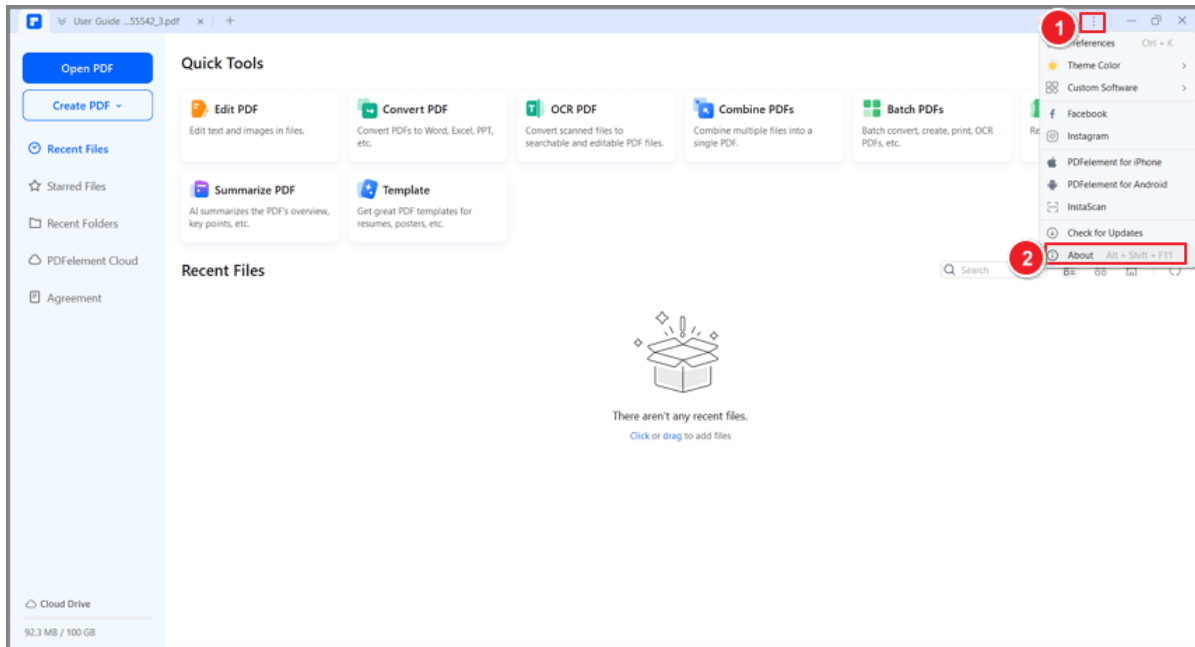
User Guide ...55542_3.pdf

Open PDF

Create PDF

Recent Files

Starred Files

Recent Folders

PDFelement Cloud

Agreement

Cloud Drive

92.3 MB / 100 GB

Quick Tools

Edit PDF
Edit text and images in files.

Convert PDF
Convert PDFs to Word, Excel, PPT, etc.

OCR PDF
Convert scanned files to searchable and editable PDF files.

Combine PDFs
Combine multiple files into a single PDF.

Batch PDFs
Batch convert, create, print, OCR PDFs, etc.

Re

Summarize PDF
AI summarizes the PDF's overview, key points, etc.

Template
Get great PDF templates for resumes, posters, etc.

Recent Files

Search

There aren't any recent files.

Click or drag to add files

1

2

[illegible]eferences Ctrl + K

Theme Color

Custom Software

Facebook

Instagram

PDFelement for iPhone

PDFelement for Android

InstaScan

Check for Updates

About Alt + Shift + F11